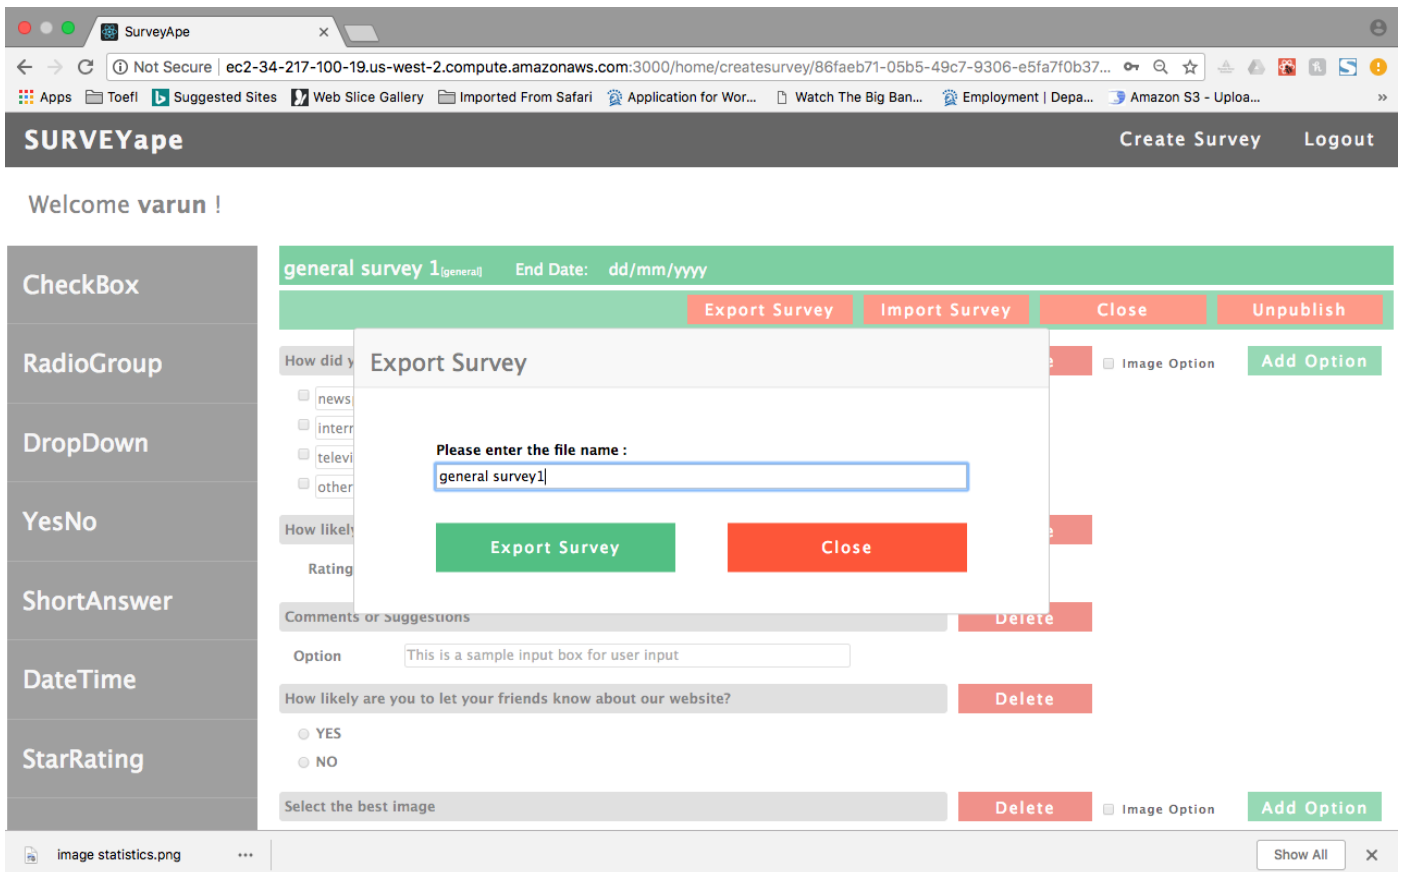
SurveyApe ×

Not Secure | ec2-34-217-100-19.us-west-2.compute.amazonaws.com:3000/home/createsurvey/86faeb71-05b5-49c7-9306-e5fa7f0b37...

Apps Toefl Suggested Sites Web Slice Gallery Imported From Safari Application for Wor... Watch The Big Ban... Employment | Depa... Amazon S3 - Uploa... »

SURVEYape

Create Survey Logout

Welcome varun !

CheckBox

RadioGroup

DropDown

YesNo

ShortAnswer

DateTime

StarRating

general survey 1[general] End Date: dd/mm/yyyy

Export Survey Import Survey Close Unpublish

How did y

news

interr

televi

other

How likely

Rating

Image Option Add Option

Export Survey

Please enter the file name :

general survey1

Export Survey Close

Comments or Suggestions Delete

Option This is a sample input box for user input

How likely are you to let your friends know about our website? Delete

YES

NO

Select the best image Delete Image Option Add Option

image statistics.png ••• Show All ×